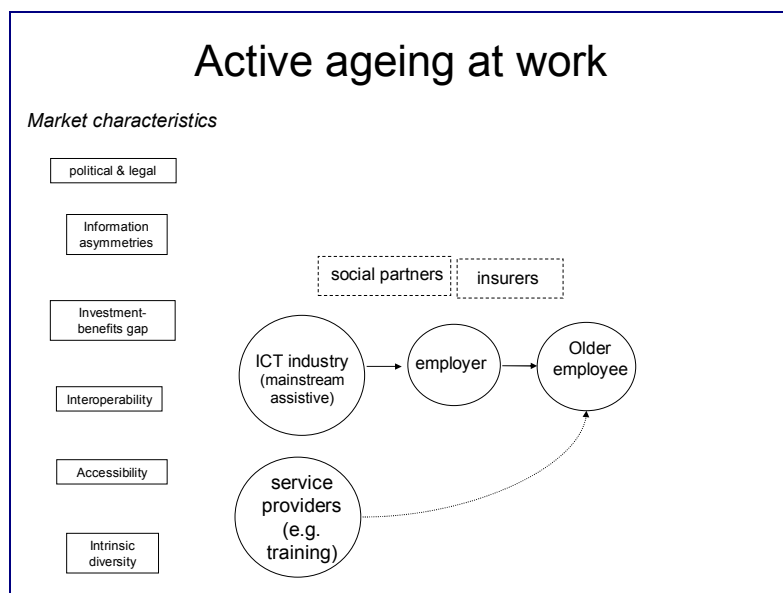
Active ageing at work

Market characteristics

political & legal

Information asymmetries

Investment-benefits gap

Interoperability

Accessibility

Intrinsic diversity

social partners

insurers

ICT industry (mainstream assistive)

employer

Older employee

service providers (e.g. training)